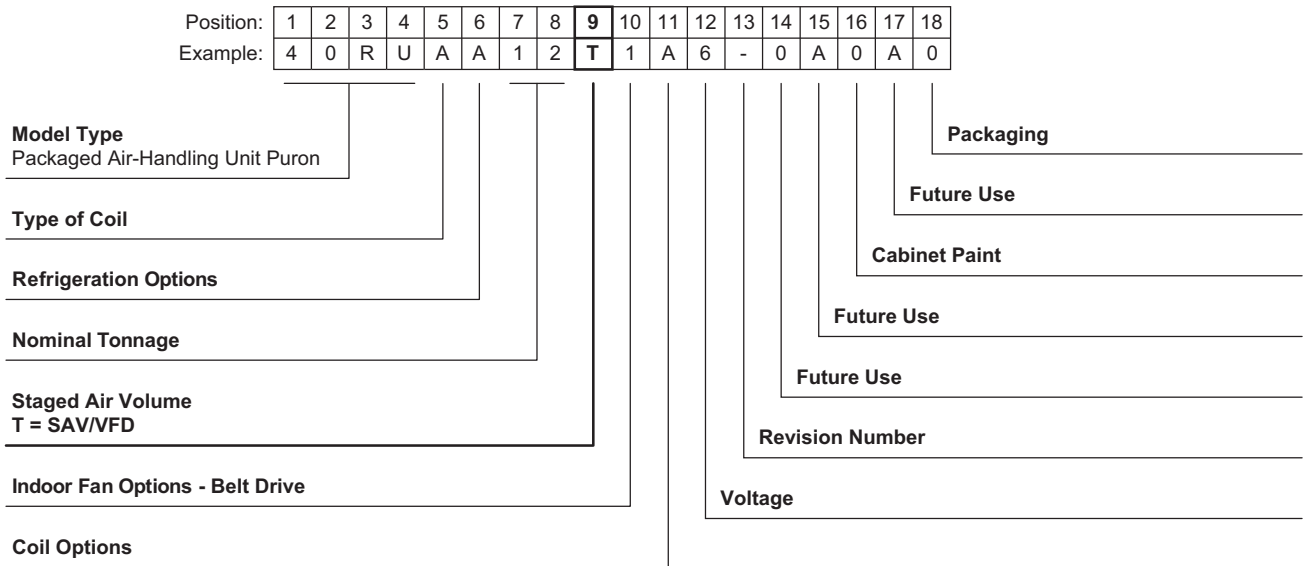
| Position: | 1 | 2 | 3 | 4 | 5 | 6 | 7 | 8 | **9** | 10 | 11 | 12 | 13 | 14 | 15 | 16 | 17 | 18 |
|---|---|---|---|---|---|---|---|---|---|---|---|---|---|---|---|---|---|---|
| Example: | 4 | 0 | R | U | A | A | 1 | 2 | **T** | 1 | A | 6 | - | 0 | A | 0 | A | 0 |

**Model Type**
Packaged Air-Handling Unit Puron

**Type of Coil**

**Refrigeration Options**

**Nominal Tonnage**

**Staged Air Volume**
**T = SAV/VFD**

**Indoor Fan Options - Belt Drive**

**Coil Options**

**Packaging**

**Future Use**

**Cabinet Paint**

**Future Use**

**Future Use**

**Revision Number**

**Voltage**